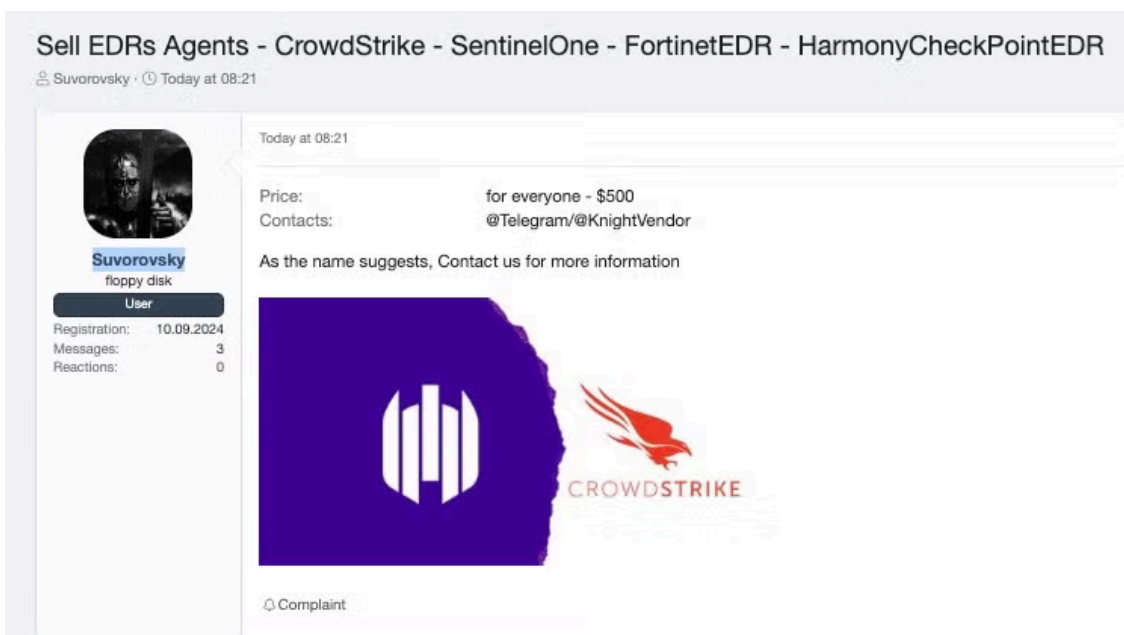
Sell EDRs Agents - CrowdStrike - SentinelOne - FortinetEDR - HarmonyCheckPointEDR

Suvorovsky · Today at 08:21

Suvorovsky
floppy disk
User
Registration: 10.09.2024
Messages: 3
Reactions: 0

Today at 08:21

Price: for everyone - $500
Contacts: @Telegram/@KnightVendor

As the name suggests, Contact us for more information

CROWDSTRIKE

Complaint